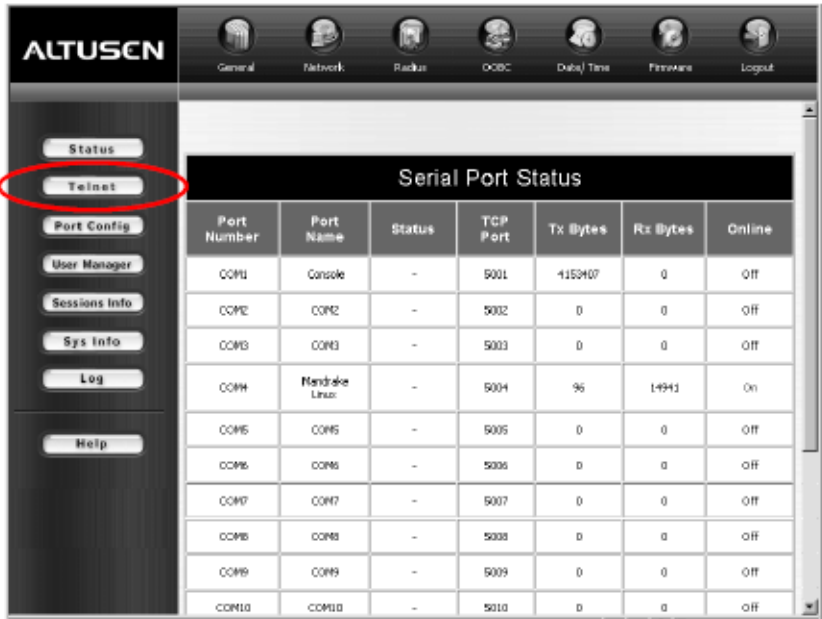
ALTUSEN

General Network Radius OOBC Date/ Time Firmware Logout

Status
Telnet
Port Config
User Manager
Sessions Info
Sys Info
Log
Help

Serial Port Status

| Port Number | Port Name | Status | TCP Port | Tx Bytes | Rx Bytes | Online |
|---|---|---|---|---|---|---|
| COM1 | Console | - | 5001 | 4153407 | 0 | Off |
| COM2 | COM2 | - | 5002 | 0 | 0 | Off |
| COM3 | COM3 | - | 5003 | 0 | 0 | Off |
| COM4 | Mandrake Linux | - | 5004 | 96 | 14941 | On |
| COM5 | COM5 | - | 5005 | 0 | 0 | Off |
| COM6 | COM6 | - | 5006 | 0 | 0 | Off |
| COM7 | COM7 | - | 5007 | 0 | 0 | Off |
| COM8 | COM8 | - | 5008 | 0 | 0 | Off |
| COM9 | COM9 | - | 5009 | 0 | 0 | Off |
| COM10 | COM10 | - | 5010 | 0 | 0 | Off |